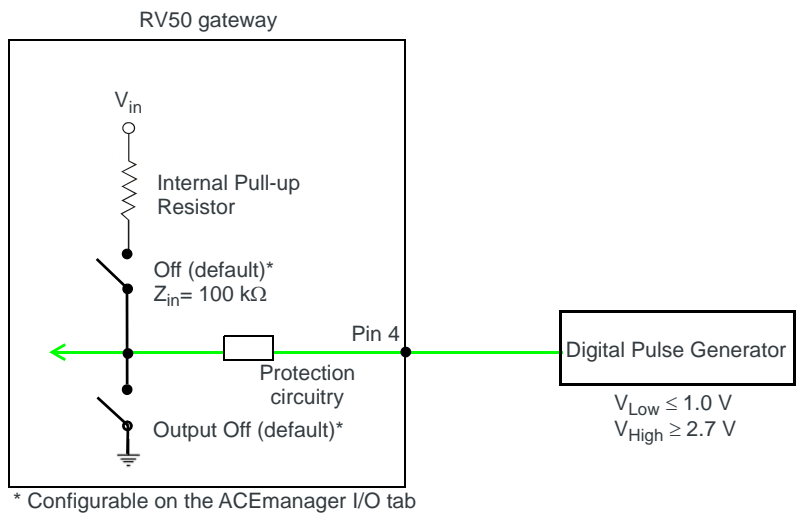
RV50 gateway

$V_{in}$

Internal Pull-up Resistor

Off (default)*
$Z_{in}$= 100 kΩ

Pin 4

Digital Pulse Generator

Protection circuitry

Output Off (default)*

$V_{Low} \leq 1.0$ V
$V_{High} \geq 2.7$ V

* Configurable on the ACEmanager I/O tab